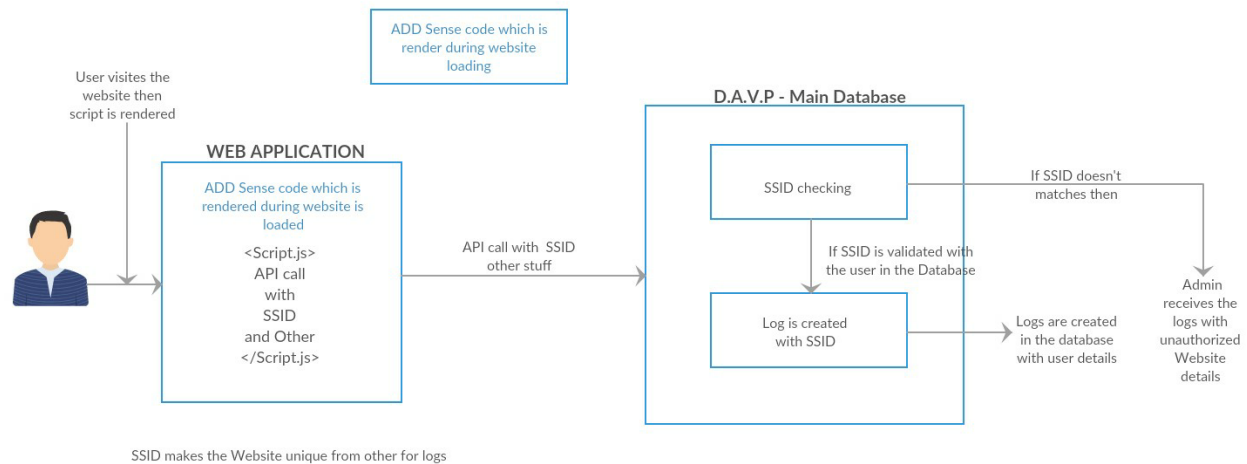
ADD Sense code which is render during website loading

User visites the website then script is rendered

WEB APPLICATION

ADD Sense code which is rendered during website is loaded

<Script.js>
API call
with
SSID
and Other
</Script.js>

API call with SSID other stuff

D.A.V.P - Main Database

SSID checking

If SSID is validated with the user in the Database

Log is created with SSID

If SSID doesn't matches then

Logs are created in the database with user details

Admin receives the logs with unauthorized Website details

SSID makes the Website unique from other for logs